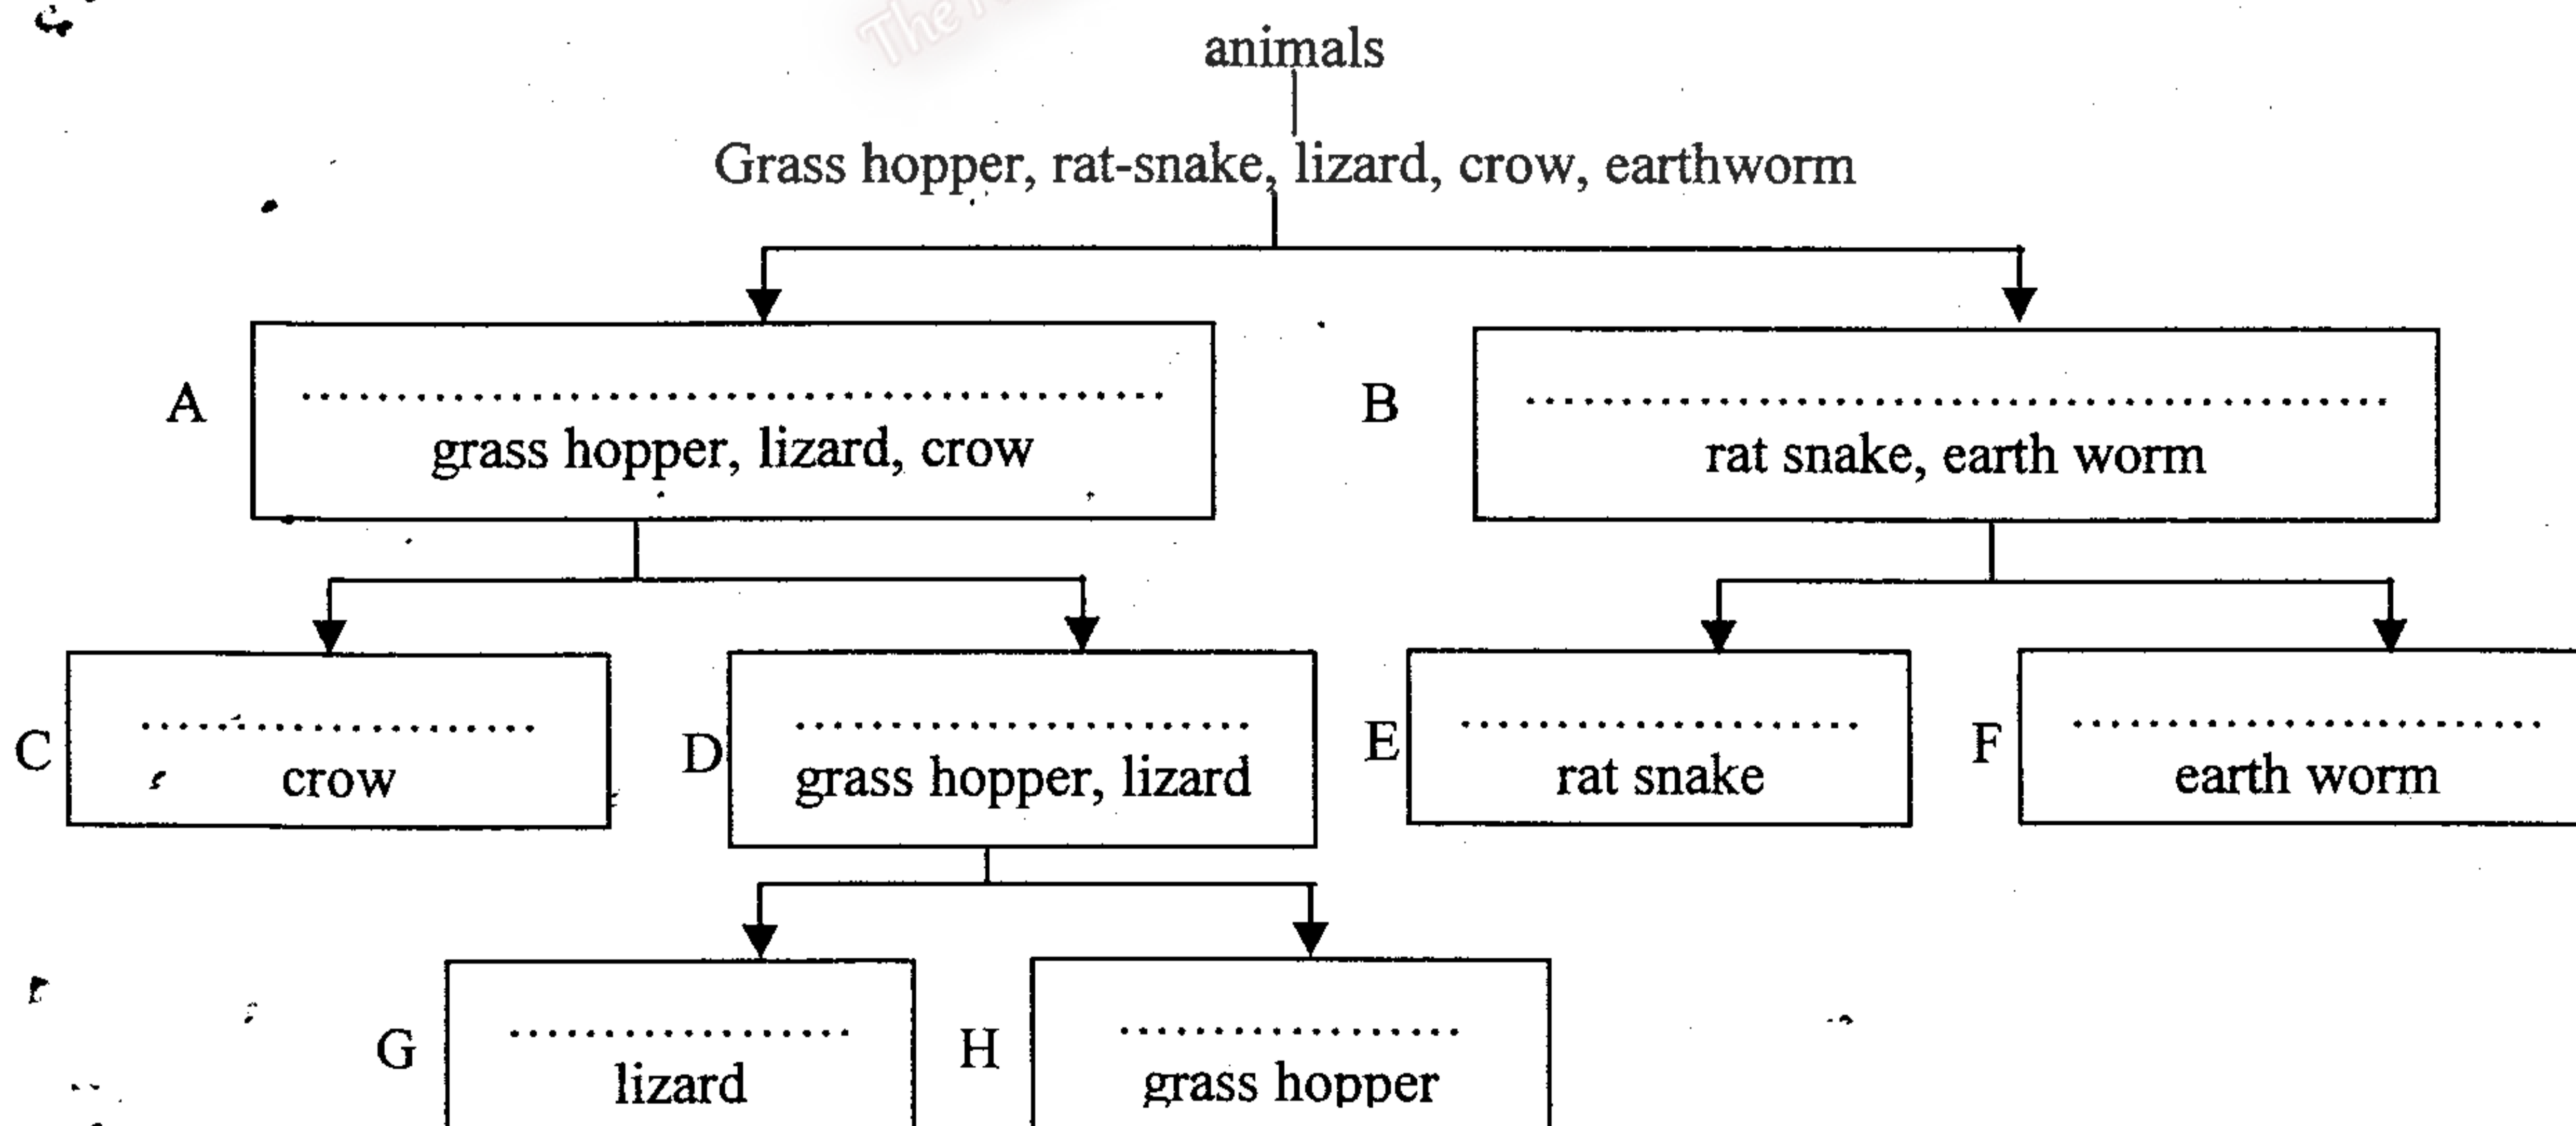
animals

Grass hopper, rat-snake, lizard, crow, earthworm

A ........................................ grass hopper, lizard, crow

B ........................................ rat snake, earth worm

C .................... crow

D .................... grass hopper, lizard

E .................... rat snake

F .................... earth worm

G .................... lizard

H .................... grass hopper